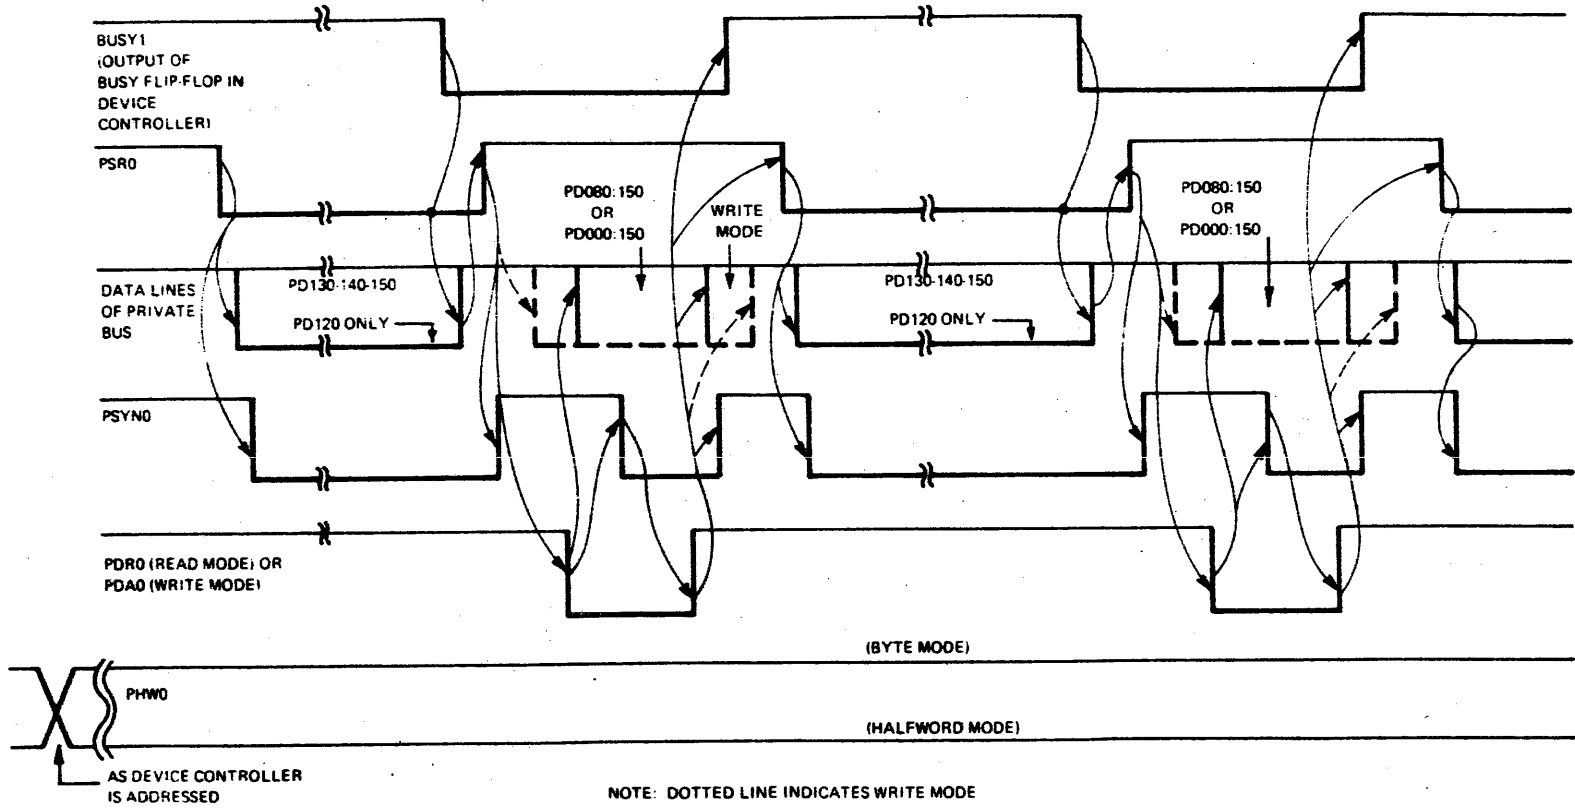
BUSY1 (OUTPUT OF BUSY FLIP-FLOP IN DEVICE CONTROLLER)

PSR0

PD080:150
OR
PD000:150

WRITE
MODE

PD080:150
OR
PD000:150

DATA LINES OF PRIVATE BUS

PD130-140-150

PD120 ONLY

PD130-140-150

PD120 ONLY

PSYN0

PDR0 (READ MODE) OR PDA0 (WRITE MODE)

(BYTE MODE)

PHW0

(HALFWORD MODE)

AS DEVICE CONTROLLER IS ADDRESSED

NOTE: DOTTED LINE INDICATES WRITE MODE